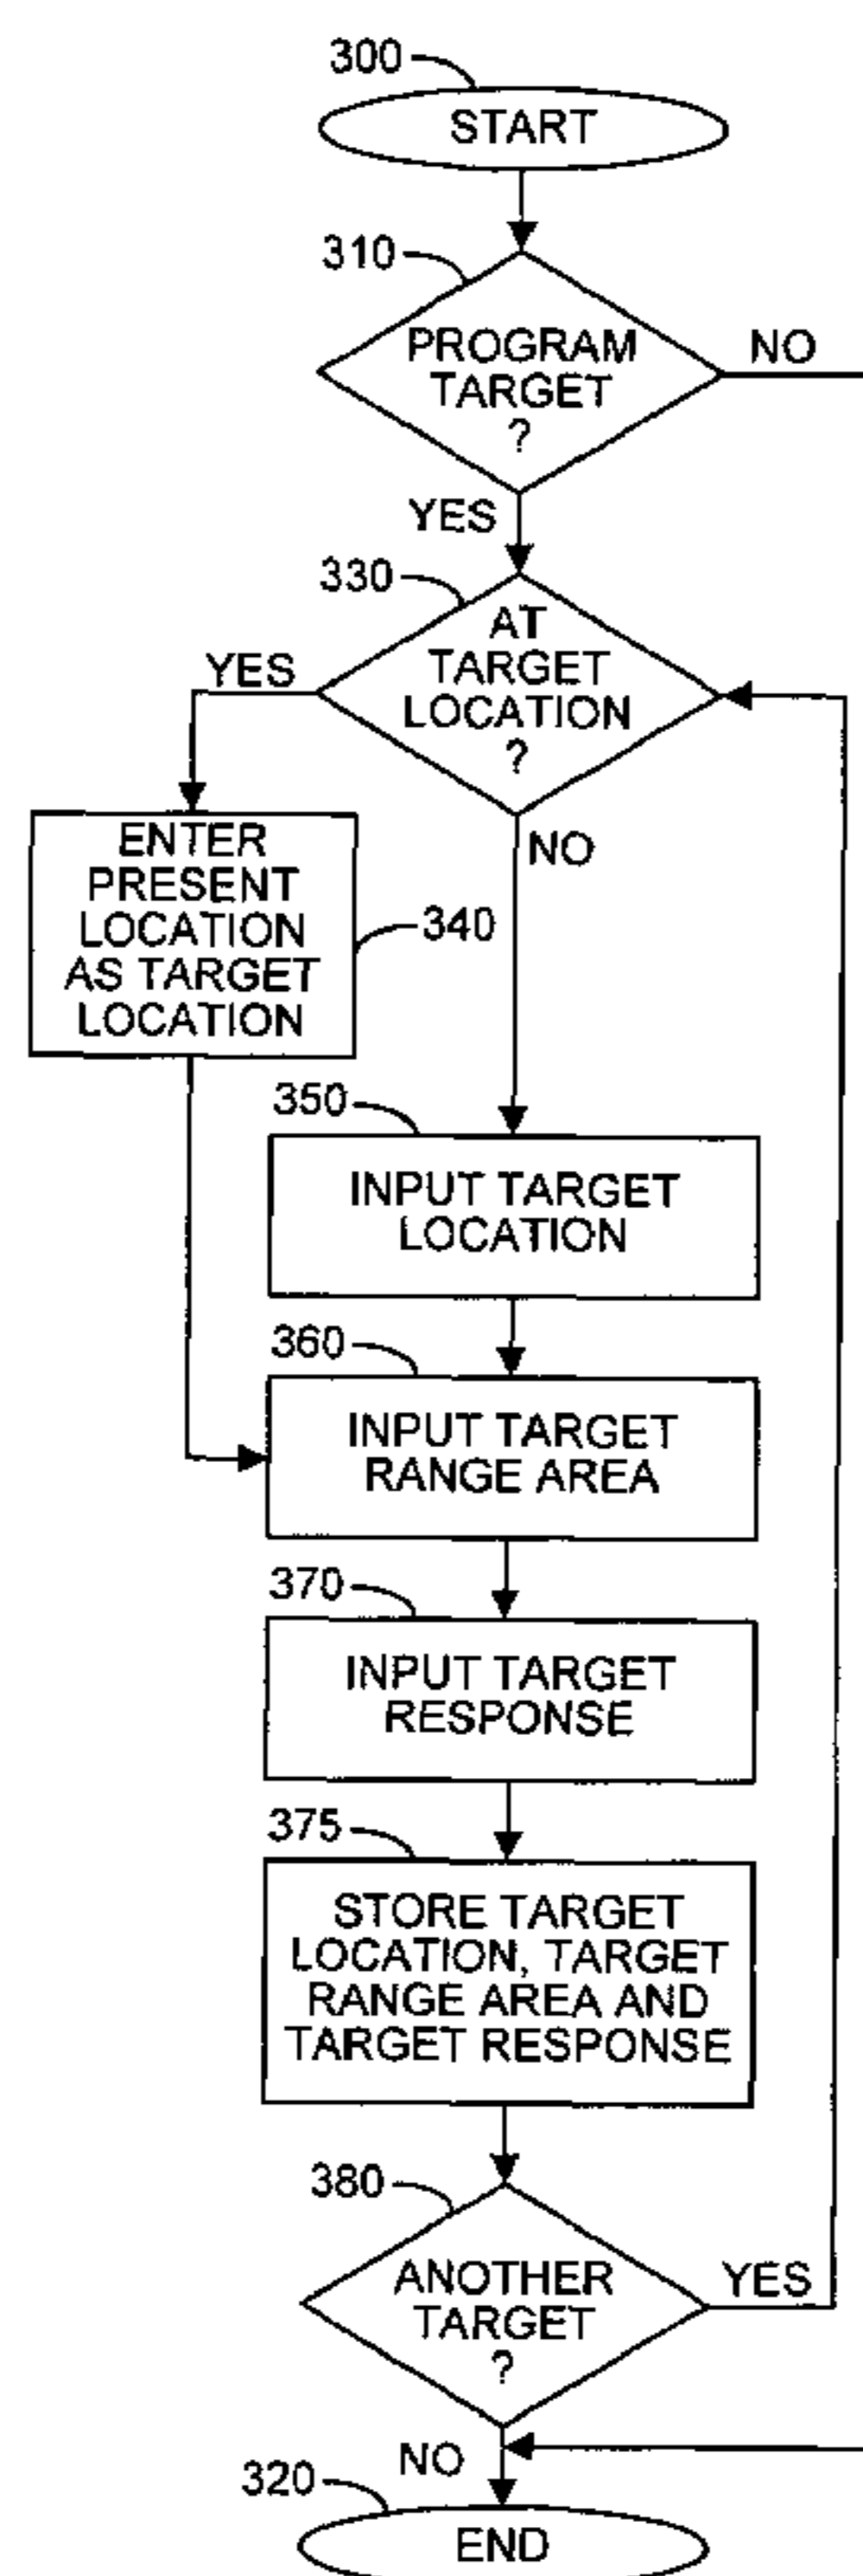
300
START

310
PROGRAM TARGET ?
NO
YES

330
AT TARGET LOCATION ?
YES
NO

ENTER PRESENT LOCATION AS TARGET LOCATION
340

350
INPUT TARGET LOCATION

360
INPUT TARGET RANGE AREA

370
INPUT TARGET RESPONSE

375
STORE TARGET LOCATION, TARGET RANGE AREA AND TARGET RESPONSE

380
ANOTHER TARGET ?
YES
NO

320
END